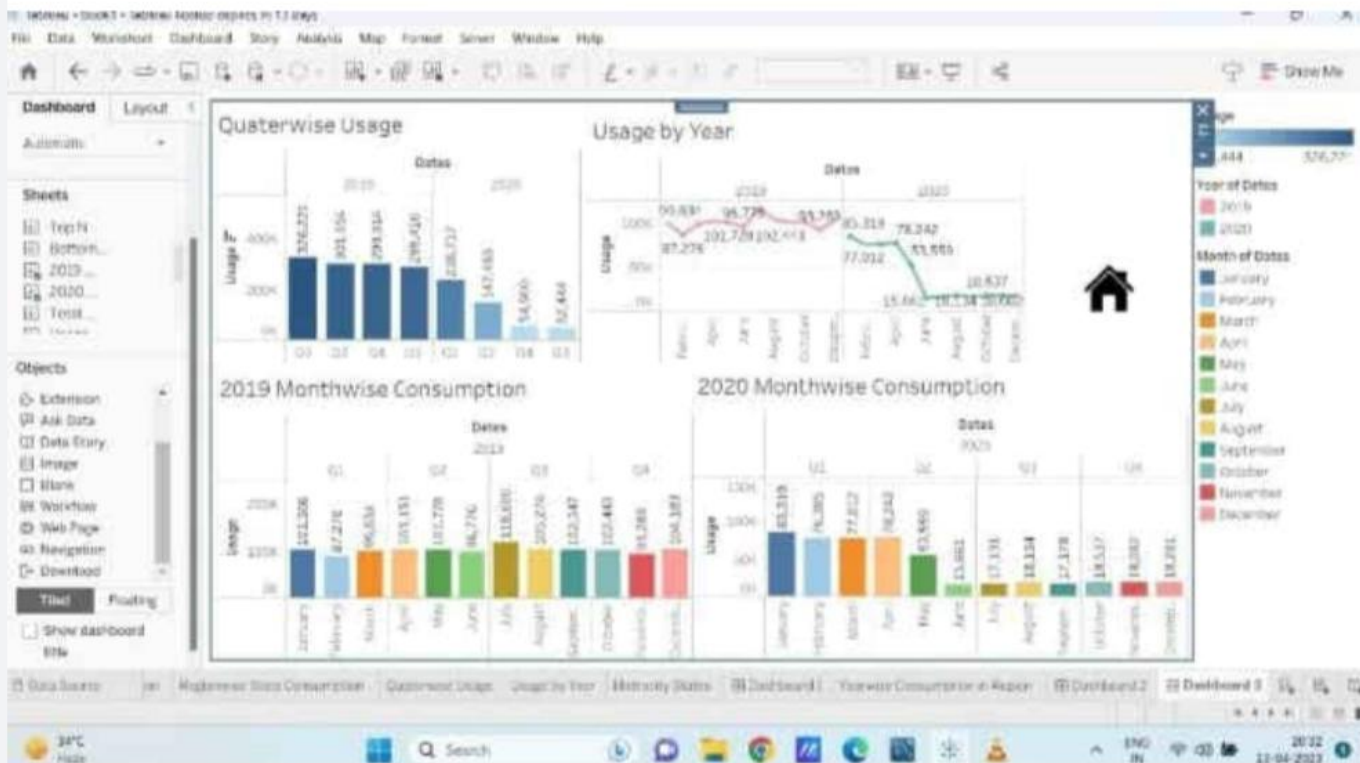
Tableau - Book3 - Tableau license expires in 13 days
File Data Worksheet Dashboard Story Analysis Map Format Server Window Help

Show Me

Dashboard Layout
Automatic

Sheets
Top N
Bottom...
2019 ...
2020...
Text...

Objects
Extension
Ask Data
Data Story
Image
Blank
Workflow
Web Page
Navigation
Download

Tiled Floating
Show dashboard title

Quaterwise Usage
Dates
2019 2020
Usage
400K
200K
0K
376,371 301,556 299,314 299,416 238,717 147,493 54,900 52,444
Q3 Q2 Q4 Q1 Q1 Q2 Q4 Q3

Usage by Year
Dates
2019 2020
Usage
100%
50%
0%
99,830 95,778 93,760 87,276 101,779 102,413 85,319 78,242 77,012 63,565 10,637 15,662 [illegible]

2019 Monthwise Consumption
Dates
2019
Q1 Q2 Q3 Q4
Usage
200K
100K
0K
101,206 87,276 96,834 103,151 101,779 96,776 118,695 105,276 102,347 102,443 91,288 104,187
January February March April May June July August September October November December

2020 Monthwise Consumption
Dates
2020
Q1 Q2 Q3 Q4
Usage
150K
100K
50K
0K
85,319 76,385 77,812 78,242 63,565 15,662 17,331 18,154 17,178 18,537 18,082 18,201
January February March April May June July August September October November December

Usage
.444 376,27
Year of Dates
2019
2020
Month of Dates
January
February
March
April
May
June
July
August
September
October
November
December

Data Source Monthwise State Consumption Quaterwise Usage Usage by Year Mobility States Dashboard1 Yearwise Consumption in Region Dashboard2 Dashboard 3

34°C Haze
Search
ENG IN 20:32 12-04-2023